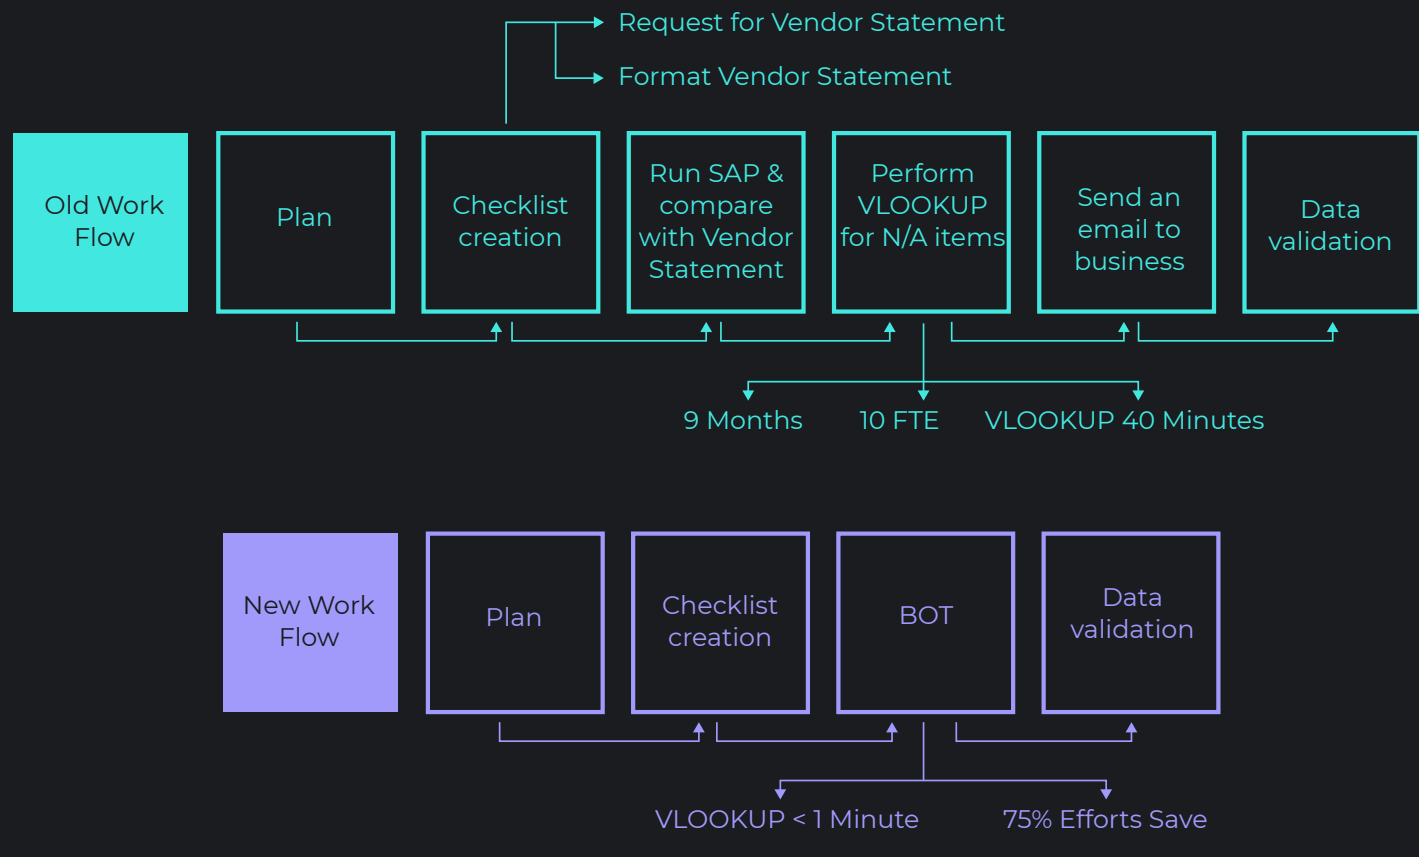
Request for Vendor Statement

Format Vendor Statement

Old Work Flow

Plan

Checklist creation

Run SAP & compare with Vendor Statement

Perform VLOOKUP for N/A items

Send an email to business

Data validation

9 Months

10 FTE

VLOOKUP 40 Minutes

New Work Flow

Plan

Checklist creation

BOT

Data validation

VLOOKUP < 1 Minute

75% Efforts Save